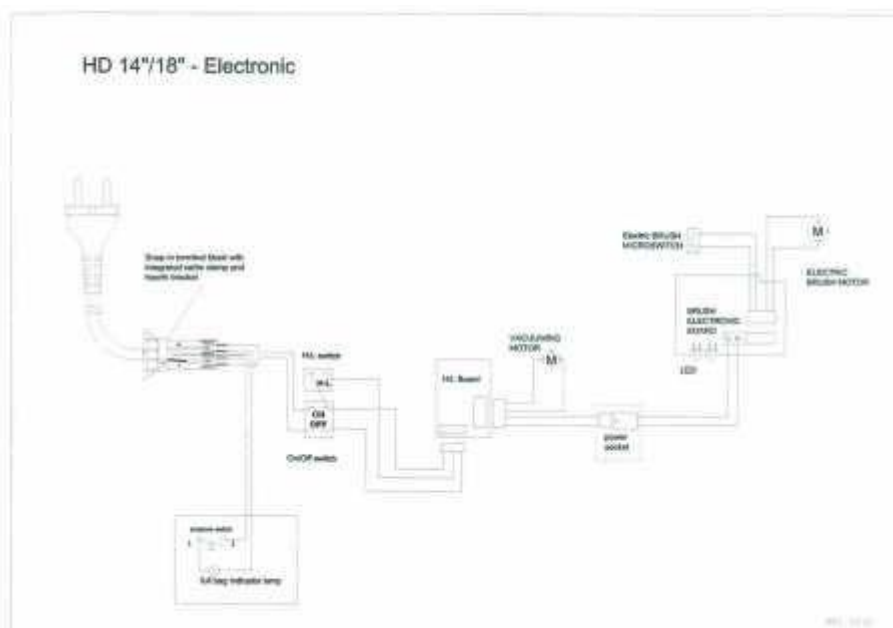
HD 14"/18" - Electronic

Snap-in terminal block with integrated cable clamp and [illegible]

H-L switch

H-L

ON
OFF

On/Off switch

H-L Board

VACUUMING MOTOR

M

power socket

Electric BRUSH MICROSWITCH

M

ELECTRIC BRUSH MOTOR

BRUSH ELECTRONIC BOARD

LED

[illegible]

full bag indicator lamp

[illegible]